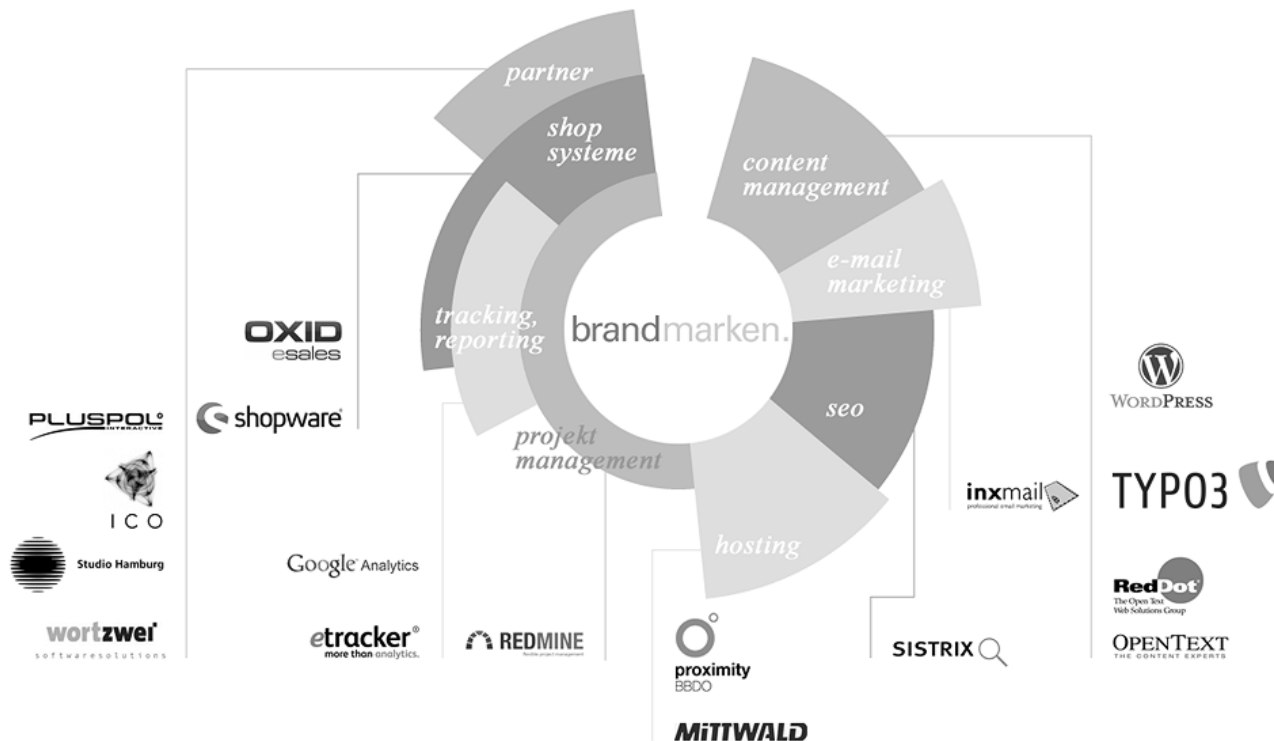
partner

shop systeme

content management

e-mail marketing

tracking, reporting

brandmarken.

seo

projekt management

hosting

OXID esales

shopware

PLUSPOL interactive

ICO

Studio Hamburg

wortzwei softwaresolutions

Google Analytics

etracker® more than analytics.

REDMINE

proximity BBDO

MITTWALD

SISTRIX

inxmail professional email marketing

WordPress

TYPO3

RedDot The Open Text Web Solutions Group

OPENTEXT THE CONTENT EXPERTS